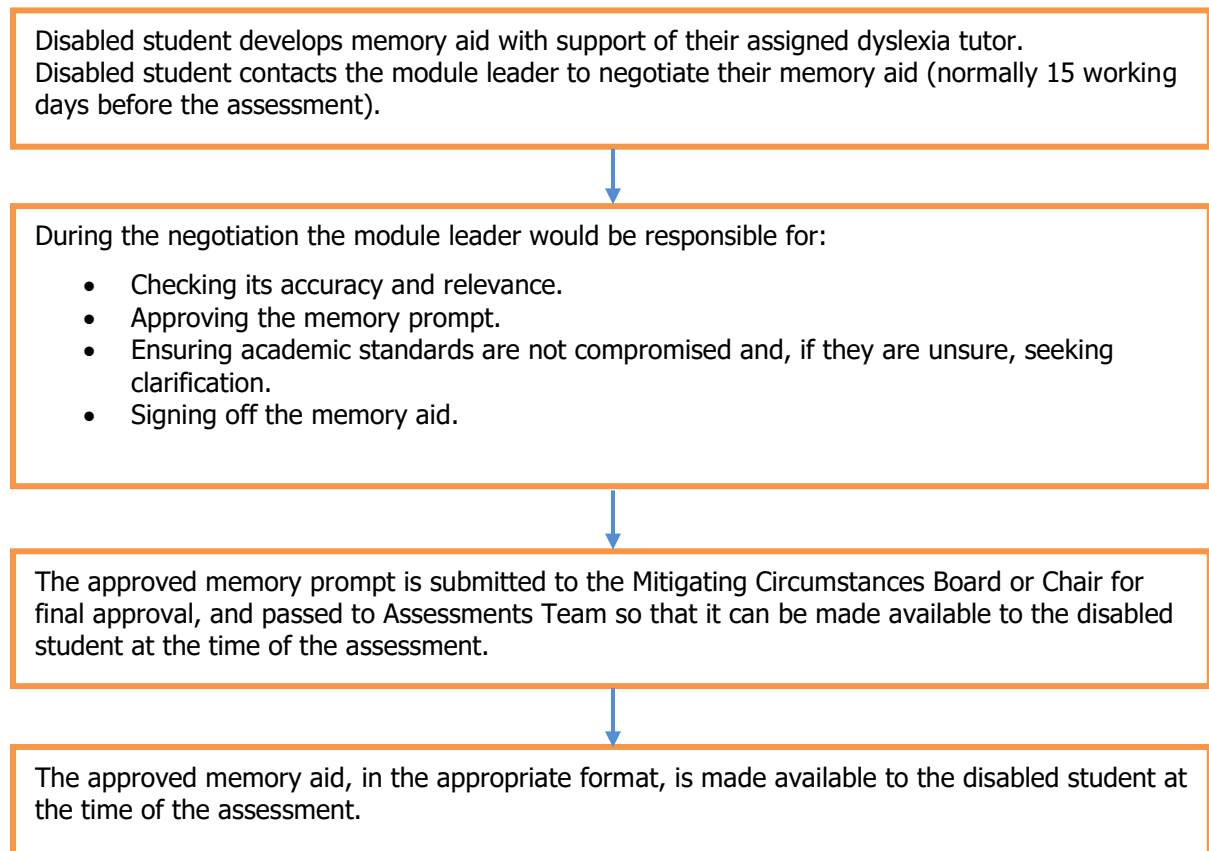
Disabled student develops memory aid with support of their assigned dyslexia tutor.
Disabled student contacts the module leader to negotiate their memory aid (normally 15 working days before the assessment).

During the negotiation the module leader would be responsible for:

- Checking its accuracy and relevance.
- Approving the memory prompt.
- Ensuring academic standards are not compromised and, if they are unsure, seeking clarification.
- Signing off the memory aid.

The approved memory prompt is submitted to the Mitigating Circumstances Board or Chair for final approval, and passed to Assessments Team so that it can be made available to the disabled student at the time of the assessment.

The approved memory aid, in the appropriate format, is made available to the disabled student at the time of the assessment.